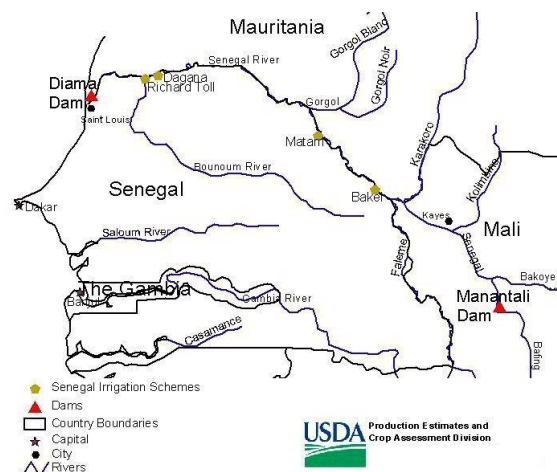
Mauritania

Gorgol Blanc

Gorgol Noir

Senegal River

Diama Dam

Dagana

Richard Toll

Saint Louis

Gorgol

Matam

Karakoro

Bounoum River

Kolimbine

Senegal

Bakel

Dakar

Kayes

Mali

Saloum River

Faleme

Senegal

Bakoye

Banjul

The Gambia

Gambia River

Manantali Dam

Casamance

Baing

Senegal Irrigation Schemes

Dams

Country Boundaries

Capital

City

Rivers

USDA Production Estimates and Crop Assessment Division